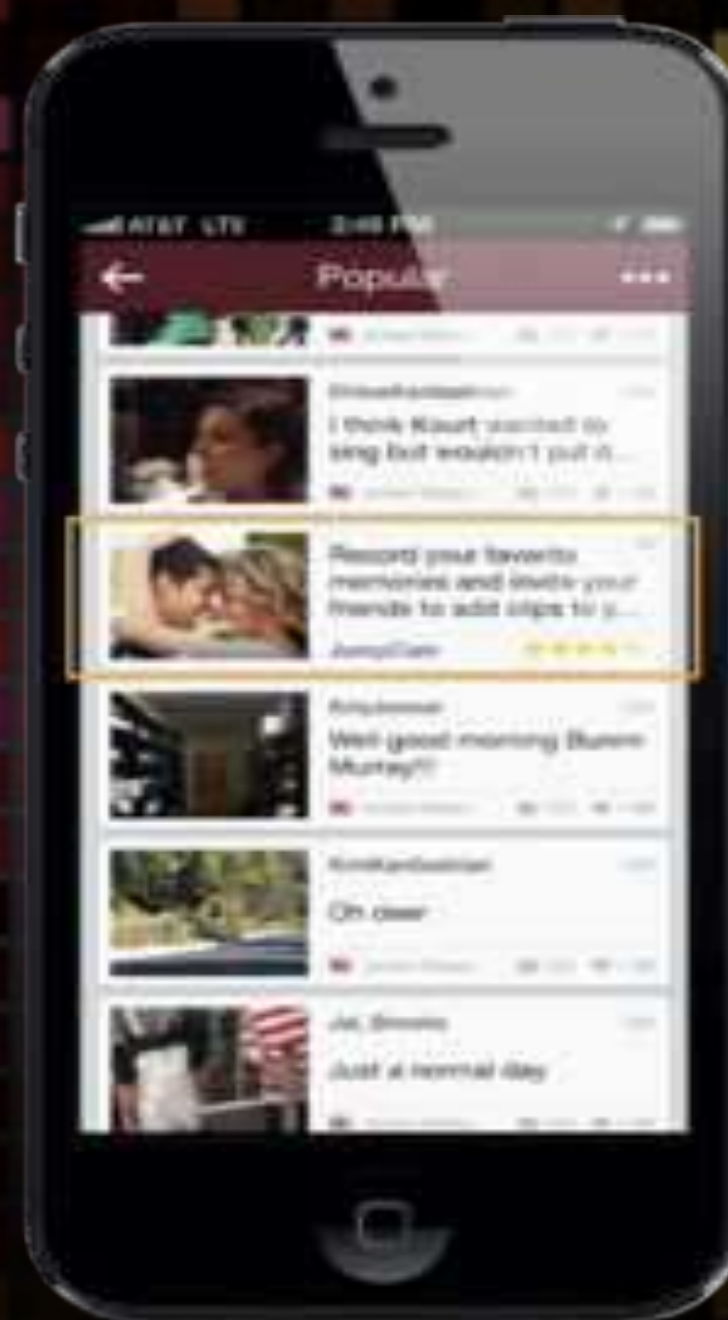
AT&T LTE 2:46 PM

Popular

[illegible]

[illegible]
I think Kourt wanted to sing but wouldn't put it...
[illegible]

Record your favorite memories and invite your friends to add clips to y...
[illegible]

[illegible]
Well good morning Bunm Murray!!!
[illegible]

KimKardashian
Oh deer
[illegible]

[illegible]
Just a normal day
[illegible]